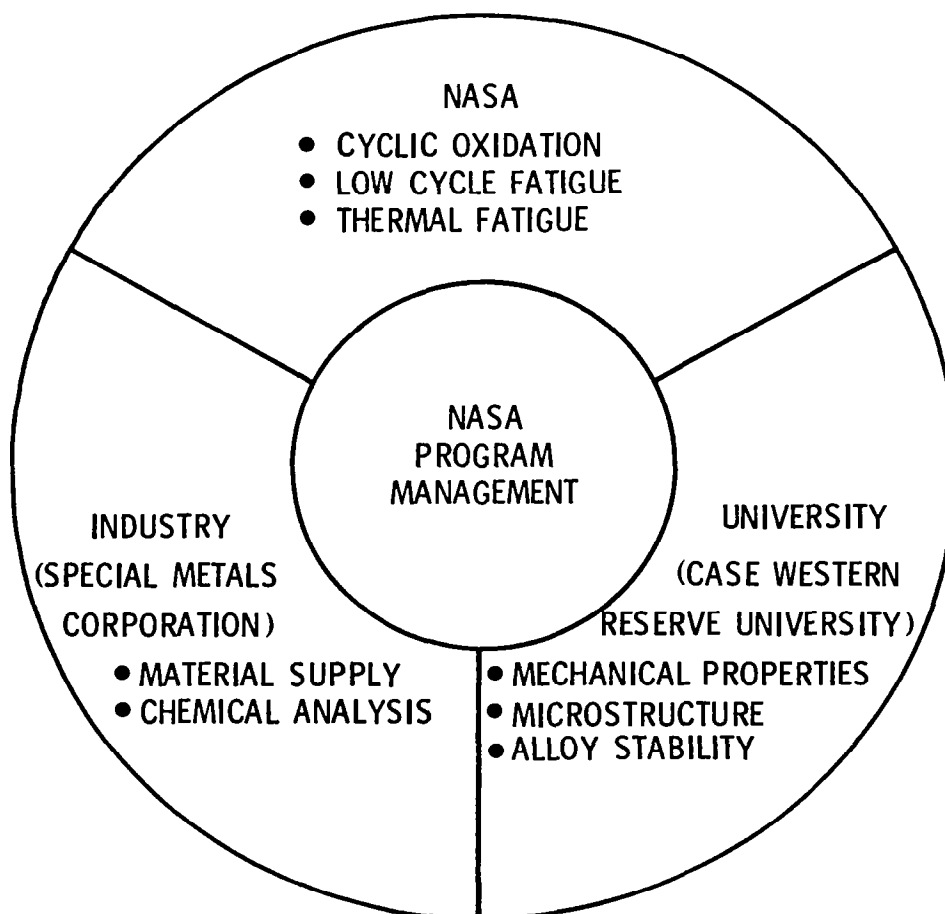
NASA
• CYCLIC OXIDATION
• LOW CYCLE FATIGUE
• THERMAL FATIGUE

NASA PROGRAM MANAGEMENT

INDUSTRY (SPECIAL METALS CORPORATION)
• MATERIAL SUPPLY
• CHEMICAL ANALYSIS

UNIVERSITY (CASE WESTERN RESERVE UNIVERSITY)
• MECHANICAL PROPERTIES
• MICROSTRUCTURE
• ALLOY STABILITY